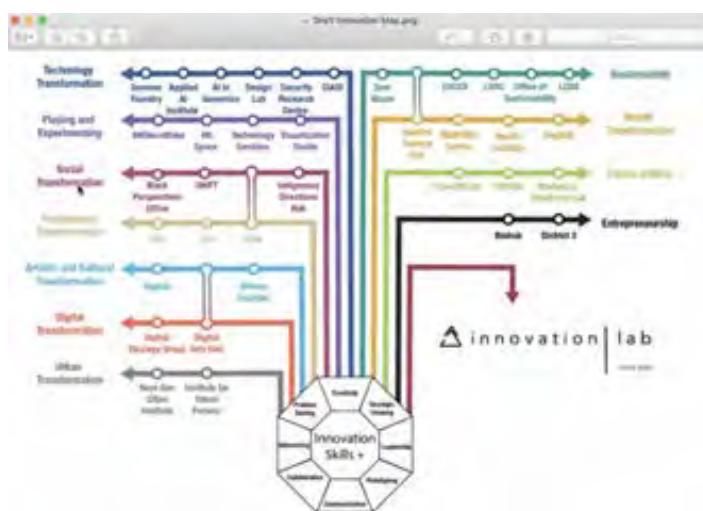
Draft Innovation Map.png

Technology Transformation

Genome Foundry

Applied AI Institute

AI in Genomics

Design Lab

Security Research Centre

DMZ

Playing and Experimenting

Sustainability

Social Transformation

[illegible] Transformation

Artistic and Cultural Transformation

Digital Transformation

Urban Transformation

Black Perspectives Office

SHIFT

Indigenous Directions Hub

Digital Discovery Space

Digital Arts Hub

Next-Gen Cities Institute

Institute for Future Powers

Zone Room

Creative Transformation

Entrepreneurship

Biobuk

District 3

innovation lab

Innovation Skills +

Creativity

Strategic Thinking

Prototyping

Collaboration

Communication

Problem Solving